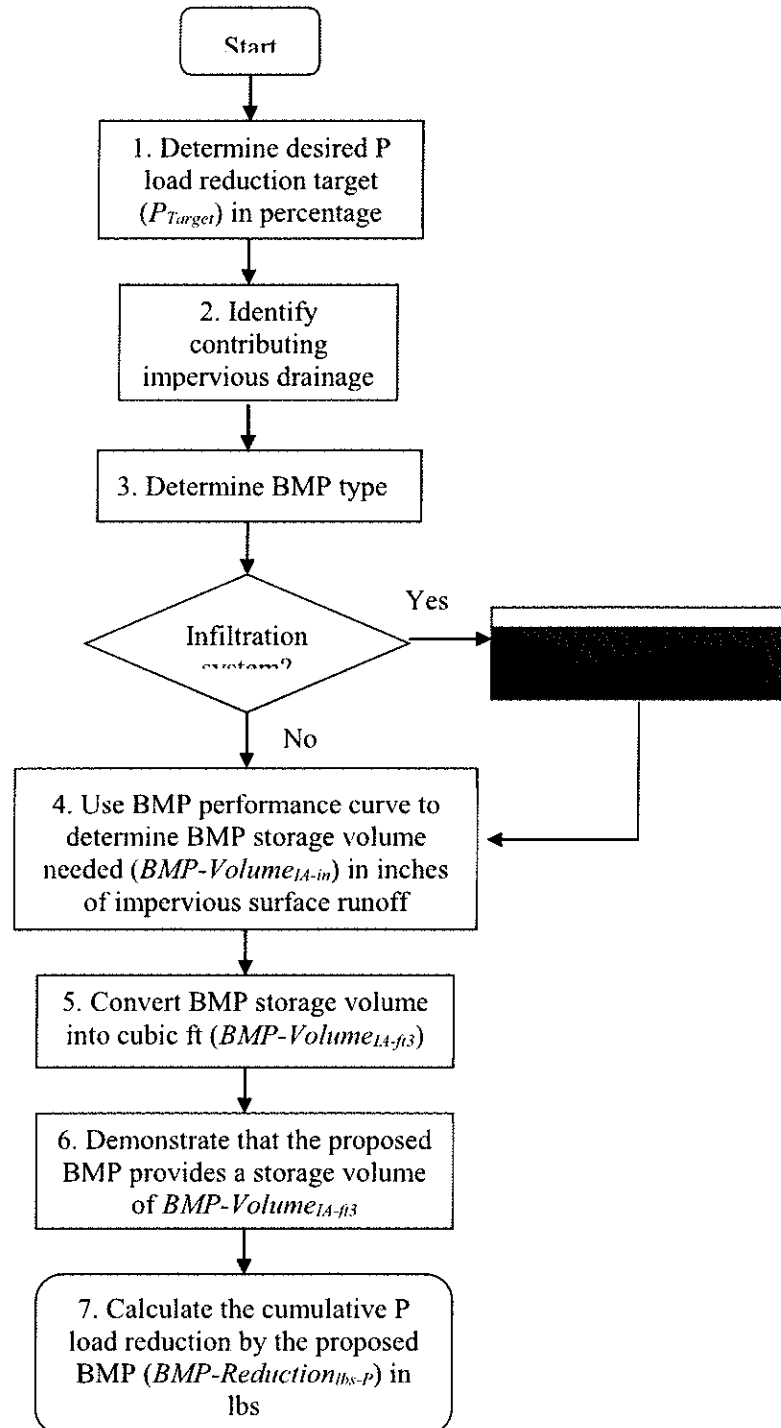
Start

1. Determine desired P load reduction target ($P_{Target}$) in percentage

2. Identify contributing impervious drainage

3. Determine BMP type

Infiltration system?

Yes

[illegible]

No

4. Use BMP performance curve to determine BMP storage volume needed ($BMP\text{-}Volume_{IA\text{-}in}$) in inches of impervious surface runoff

5. Convert BMP storage volume into cubic ft ($BMP\text{-}Volume_{IA\text{-}ft3}$)

6. Demonstrate that the proposed BMP provides a storage volume of $BMP\text{-}Volume_{IA\text{-}ft3}$

7. Calculate the cumulative P load reduction by the proposed BMP ($BMP\text{-}Reduction_{lbs\text{-}P}$) in lbs